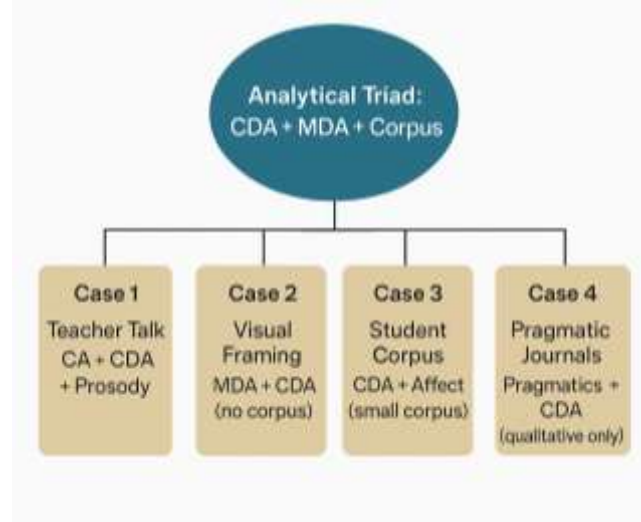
Analytical Triad:
CDA + MDA + Corpus

Case 1
Teacher Talk
CA + CDA
+ Prosody

Case 2
Visual
Framing
MDA + CDA
(no corpus)

Case 3
Student
Corpus
CDA + Affect
(small corpus)

Case 4
Pragmatic
Journals
Pragmatics +
CDA
(qualitative only)